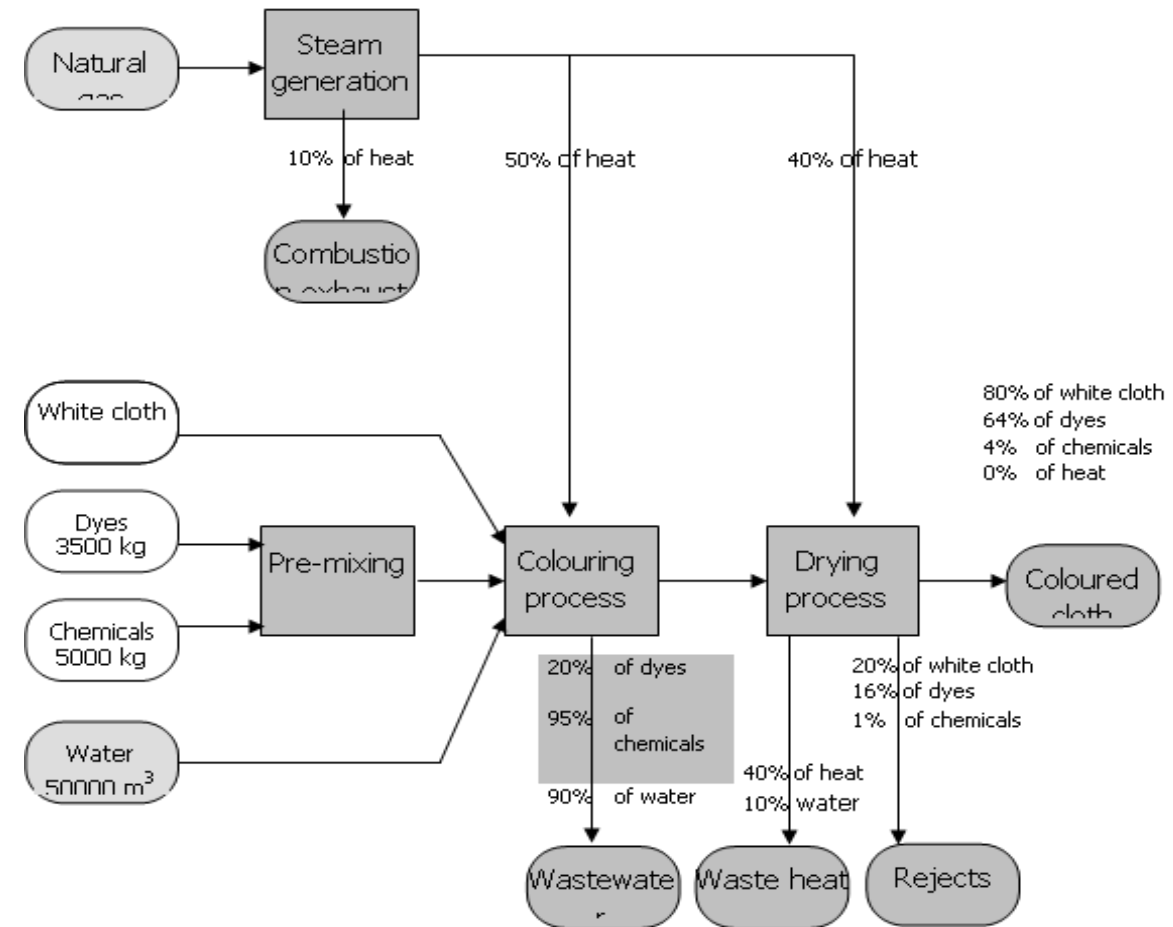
Natural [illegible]

Steam generation

10% of heat

50% of heat

40% of heat

Combustio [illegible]

White cloth

Dyes 3500 kg

Chemicals 5000 kg

Water $50000\ m^3$

Pre-mixing

Colouring process

Drying process

Coloured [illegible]

80% of white cloth
64% of dyes
4% of chemicals
0% of heat

20% of dyes

95% of chemicals

90% of water

40% of heat
10% water

20% of white cloth
16% of dyes
1% of chemicals

Wastewate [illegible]

Waste heat

Rejects